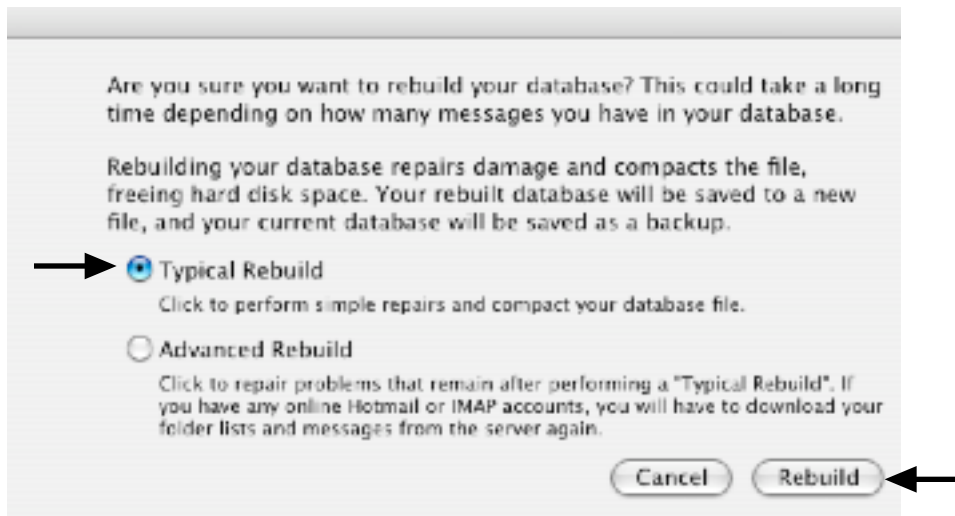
Are you sure you want to rebuild your database? This could take a long time depending on how many messages you have in your database.

Rebuilding your database repairs damage and compacts the file, freeing hard disk space. Your rebuilt database will be saved to a new file, and your current database will be saved as a backup.

Typical Rebuild

Click to perform simple repairs and compact your database file.

Advanced Rebuild

Click to repair problems that remain after performing a "Typical Rebuild". If you have any online Hotmail or IMAP accounts, you will have to download your folder lists and messages from the server again.

Cancel

Rebuild